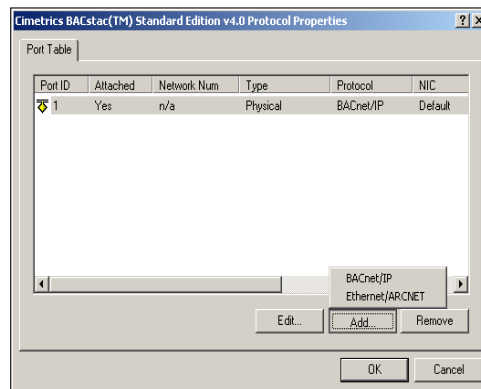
Cimetrics BACstac(TM) Standard Edition v4.0 Protocol Properties

?

Port Table

| Port ID | Attached | Network Num | Type | Protocol | NIC |
|---|---|---|---|---|---|
| 1 | Yes | n/a | Physical | BACnet/IP | Default |

BACnet/IP
Ethernet/ARCNET

Edit...

Add...

Remove

OK

Cancel